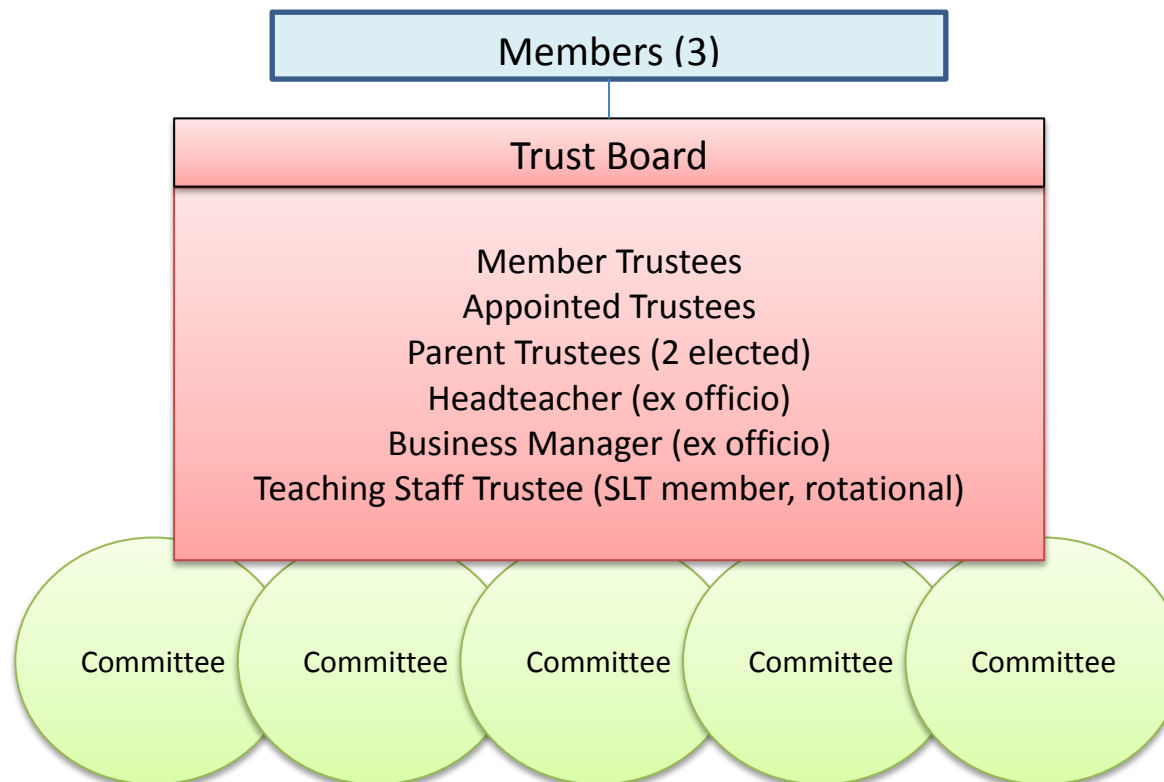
Members (3)

Trust Board

Member Trustees
Appointed Trustees
Parent Trustees (2 elected)
Headteacher (ex officio)
Business Manager (ex officio)
Teaching Staff Trustee (SLT member, rotational)

Committee

Committee

Committee

Committee

Committee